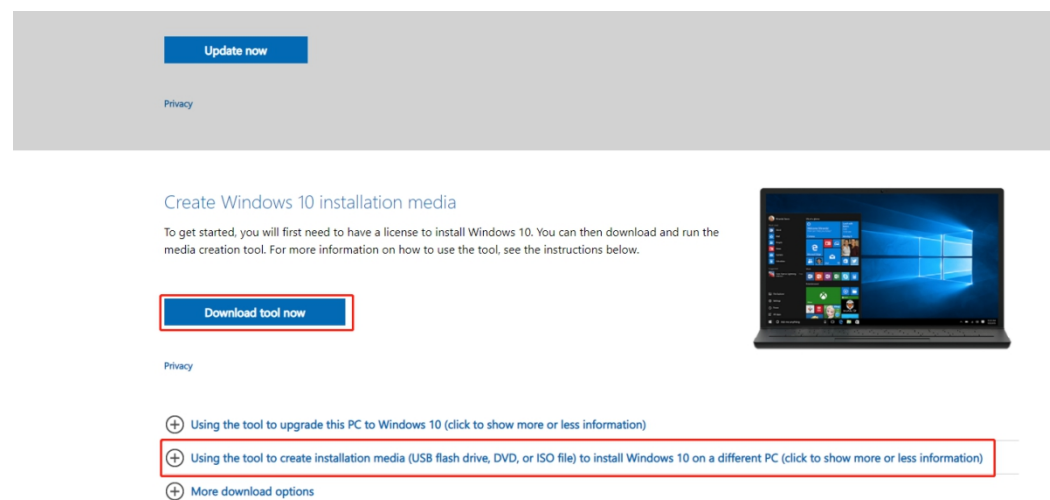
Update now

Privacy

Create Windows 10 installation media

To get started, you will first need to have a license to install Windows 10. You can then download and run the media creation tool. For more information on how to use the tool, see the instructions below.

Download tool now

Privacy

Using the tool to upgrade this PC to Windows 10 (click to show more or less information)

Using the tool to create installation media (USB flash drive, DVD, or ISO file) to install Windows 10 on a different PC (click to show more or less information)

More download options